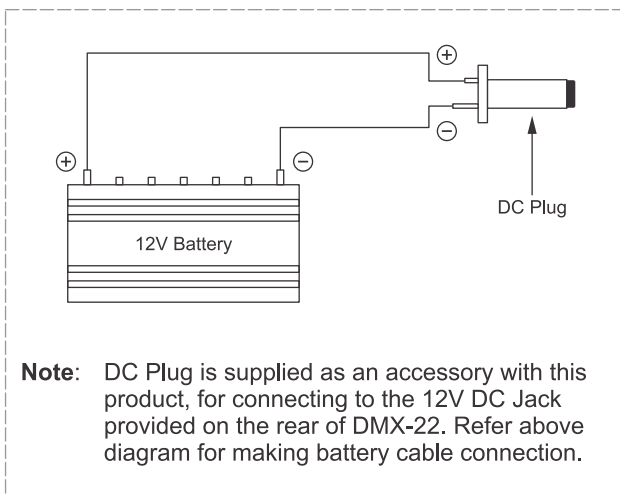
⊕

⊖

⊕

⊖

DC Plug

12V Battery

**Note**: DC Plug is supplied as an accessory with this product, for connecting to the 12V DC Jack provided on the rear of DMX-22. Refer above diagram for making battery cable connection.